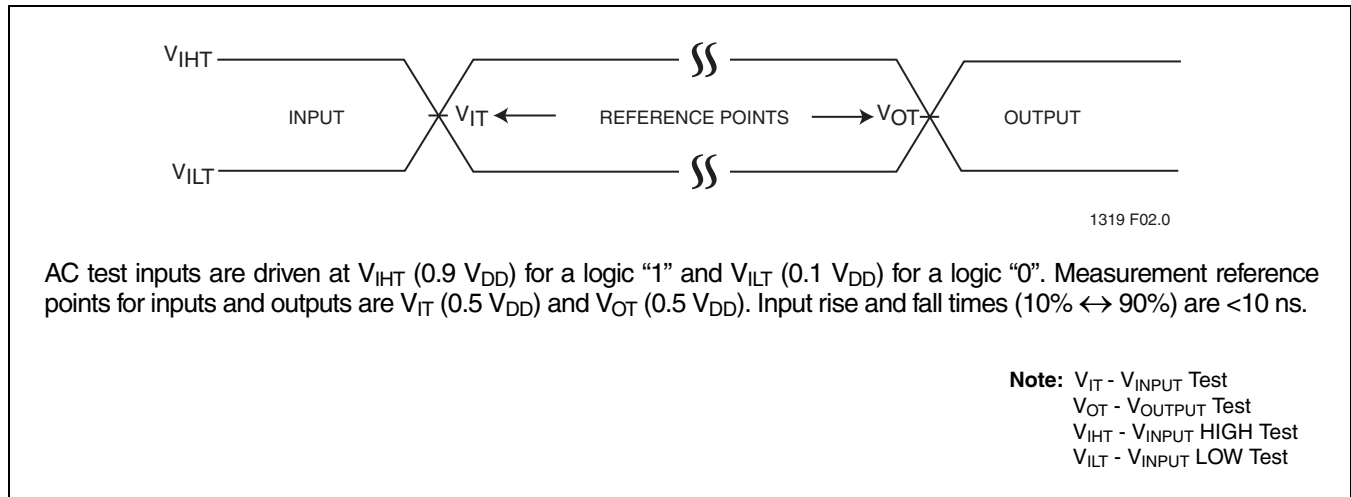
$V_{IHT}$

INPUT

$V_{IT}$ ← REFERENCE POINTS → $V_{OT}$

OUTPUT

$V_{ILT}$

1319 F02.0

AC test inputs are driven at $V_{IHT}$ (0.9 $V_{DD}$) for a logic “1” and $V_{ILT}$ (0.1 $V_{DD}$) for a logic “0”. Measurement reference points for inputs and outputs are $V_{IT}$ (0.5 $V_{DD}$) and $V_{OT}$ (0.5 $V_{DD}$). Input rise and fall times (10% $\leftrightarrow$ 90%) are <10 ns.

**Note:** $V_{IT}$ - $V_{INPUT}$ Test
$V_{OT}$ - $V_{OUTPUT}$ Test
$V_{IHT}$ - $V_{INPUT}$ HIGH Test
$V_{ILT}$ - $V_{INPUT}$ LOW Test